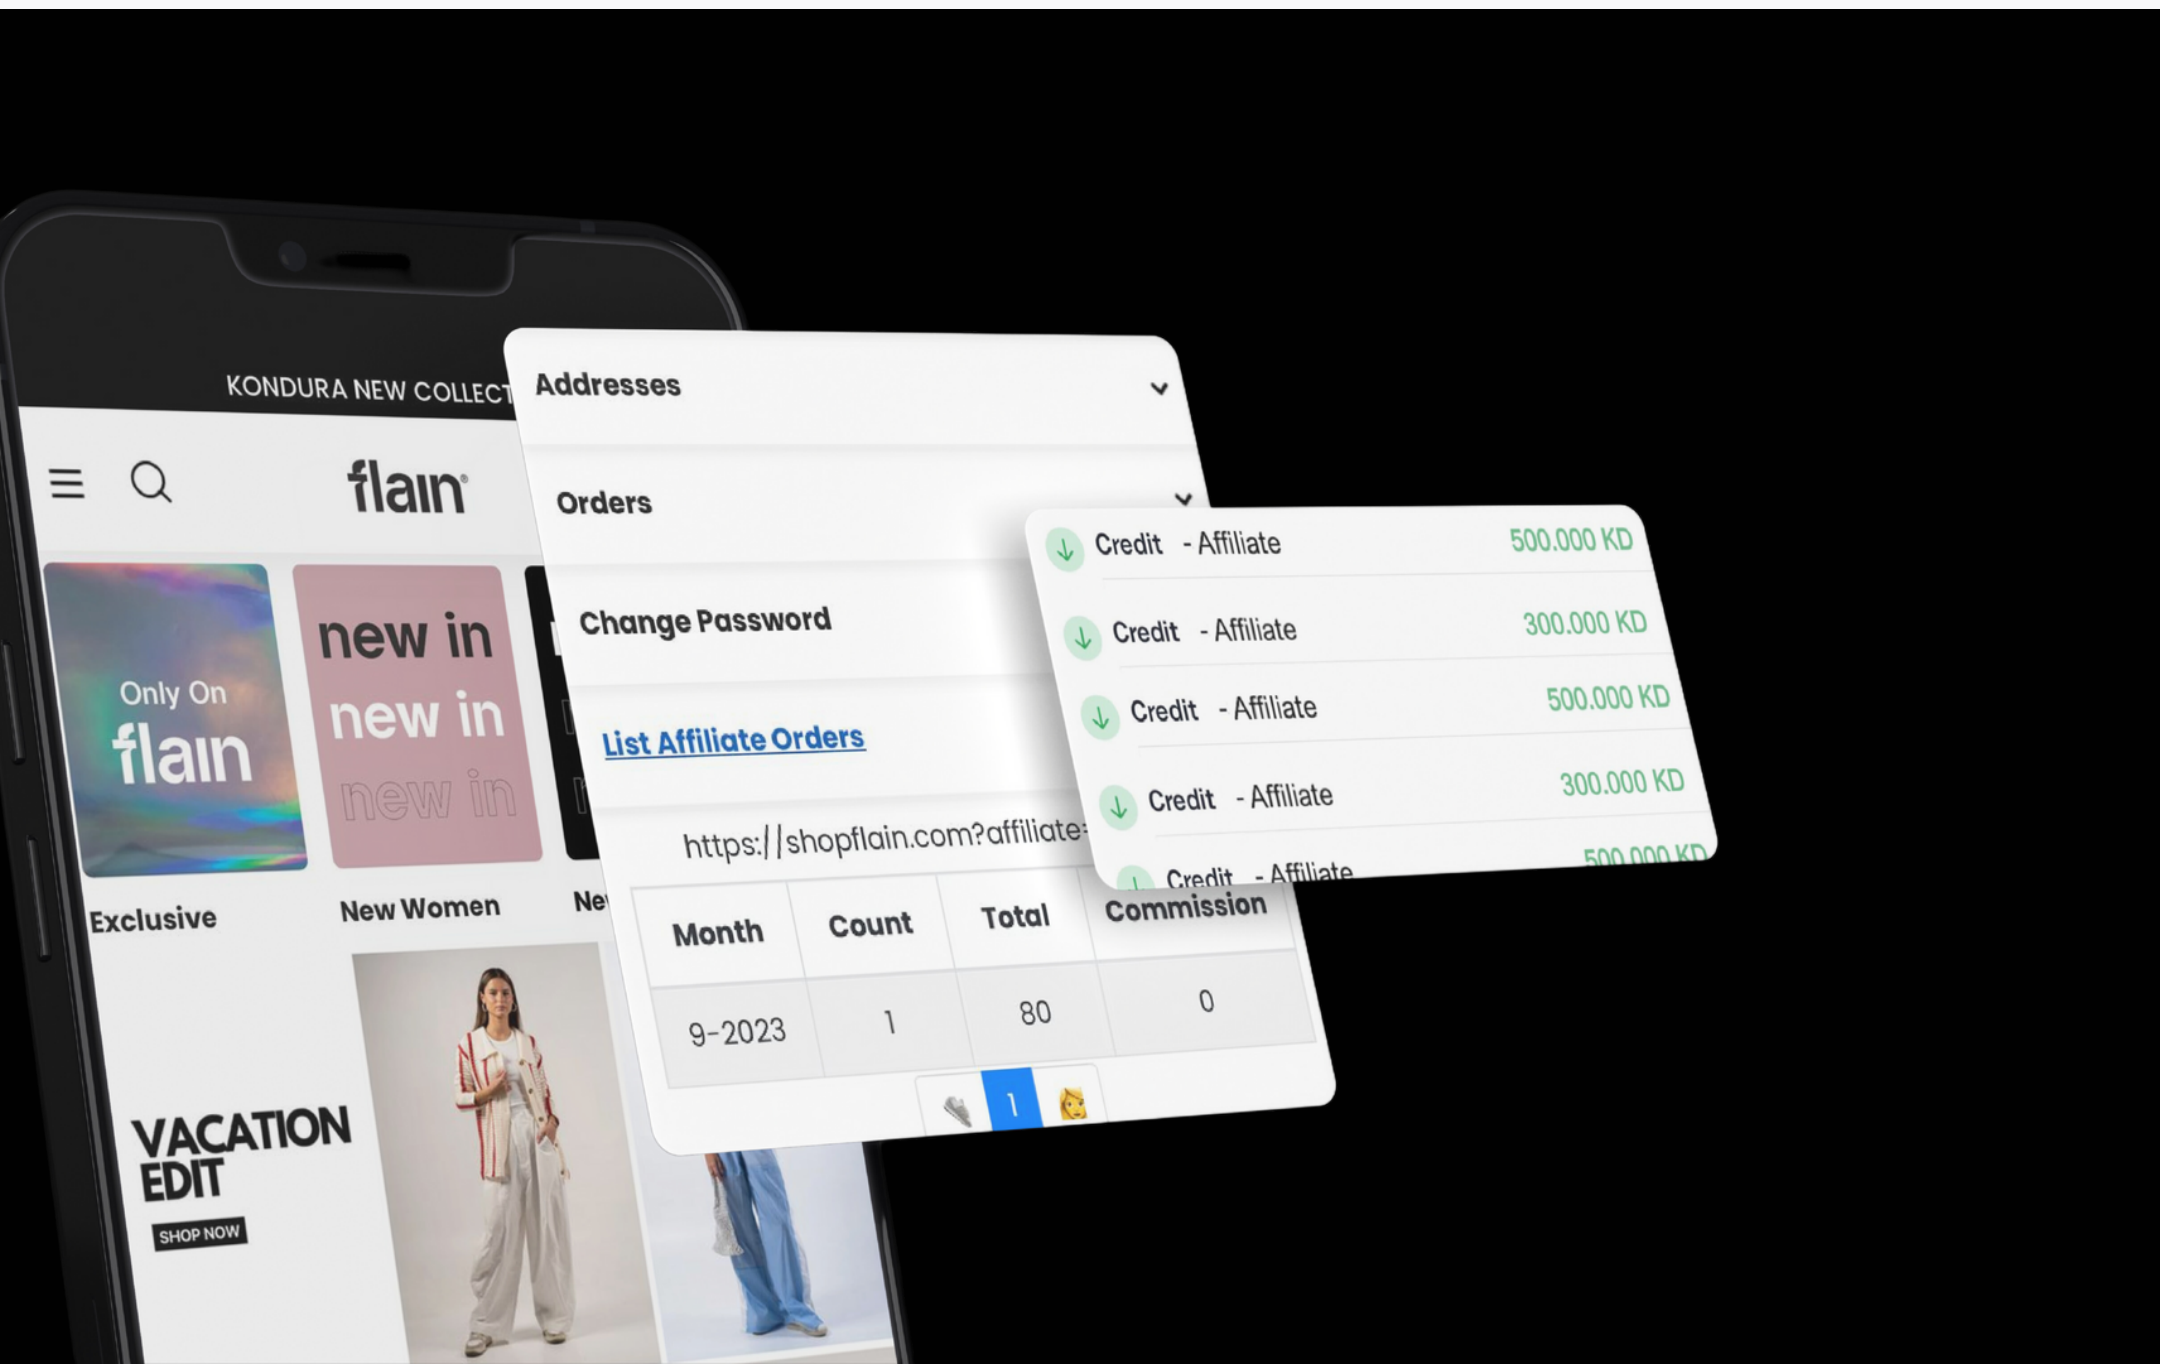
KONDURA NEW COLLECT

flain

Only On flain

Exclusive

new in new in new in

New Women

Ne

VACATION EDIT

SHOP NOW

Addresses

Orders

Change Password

List Affiliate Orders

https://shopflain.com?affiliate=

| Month | Count | Total | Commission |
|---|---|---|---|
| 9-2023 | 1 | 80 | 0 |

1

Credit - Affiliate 500.000 KD

Credit - Affiliate 300.000 KD

Credit - Affiliate 500.000 KD

Credit - Affiliate 300.000 KD

Credit - Affiliate 500.000 KD